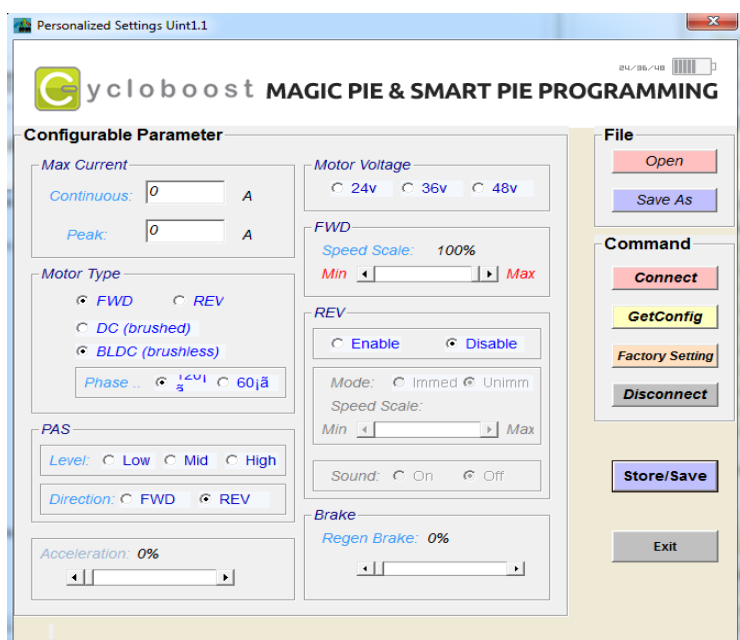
Personalized Settings Uint1.1

24/36/48

yclobooSt MAGIC PIE & SMART PIE PROGRAMMING

Configurable Parameter

Max Current
Continuous: 0 A
Peak: 0 A

Motor Type
FWD REV
DC (brushed)
BLDC (brushless)
Phase .. 120¡ã 60¡ã

PAS
Level: Low Mid High
Direction: FWD REV

Acceleration: 0%

Motor Voltage
24v 36v 48v

FWD
Speed Scale: 100%
Min Max

REV
Enable Disable
Mode: Immed Unimm
Speed Scale:
Min Max

Sound: On Off

Brake
Regen Brake: 0%

File
Open
Save As

Command
Connect
GetConfig
Factory Setting
Disconnect

Store/Save

Exit